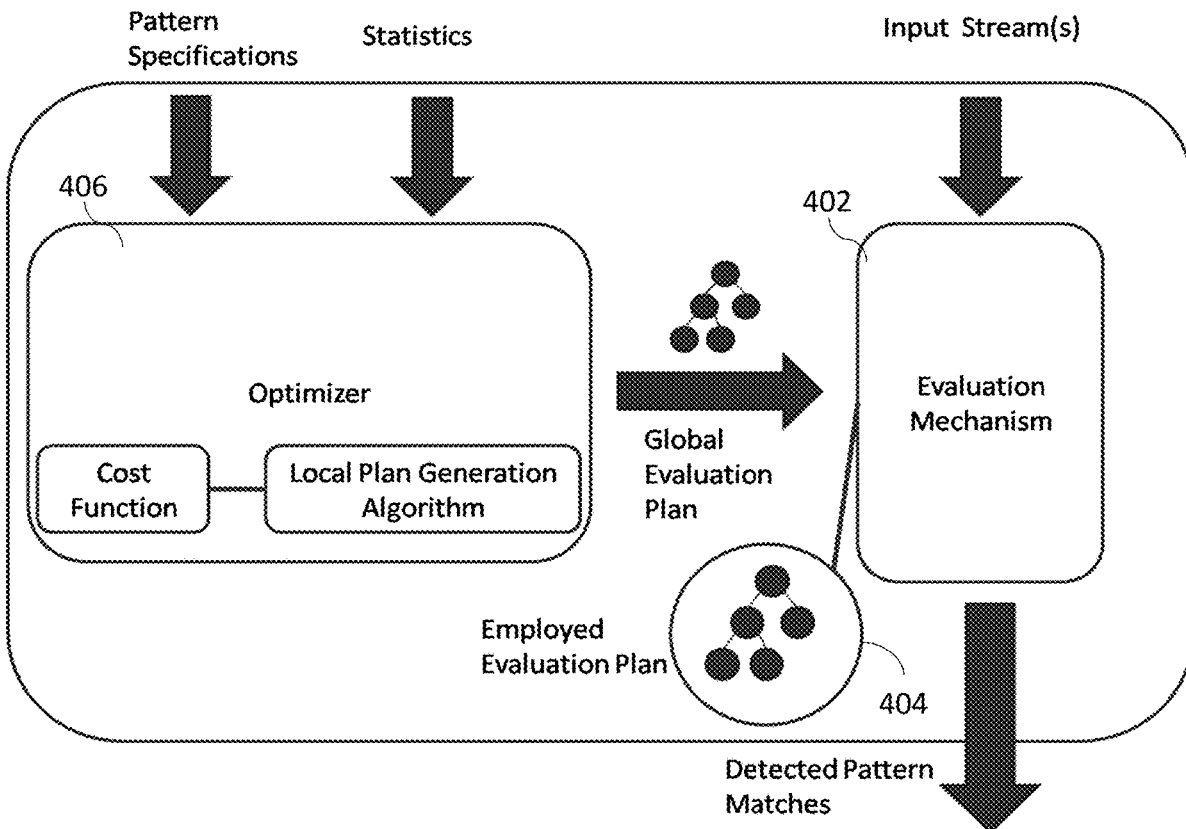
Pattern Specifications

Statistics

Input Stream(s)

406

402

Optimizer

Cost Function

Local Plan Generation Algorithm

Global Evaluation Plan

Evaluation Mechanism

Employed Evaluation Plan

404

Detected Pattern Matches